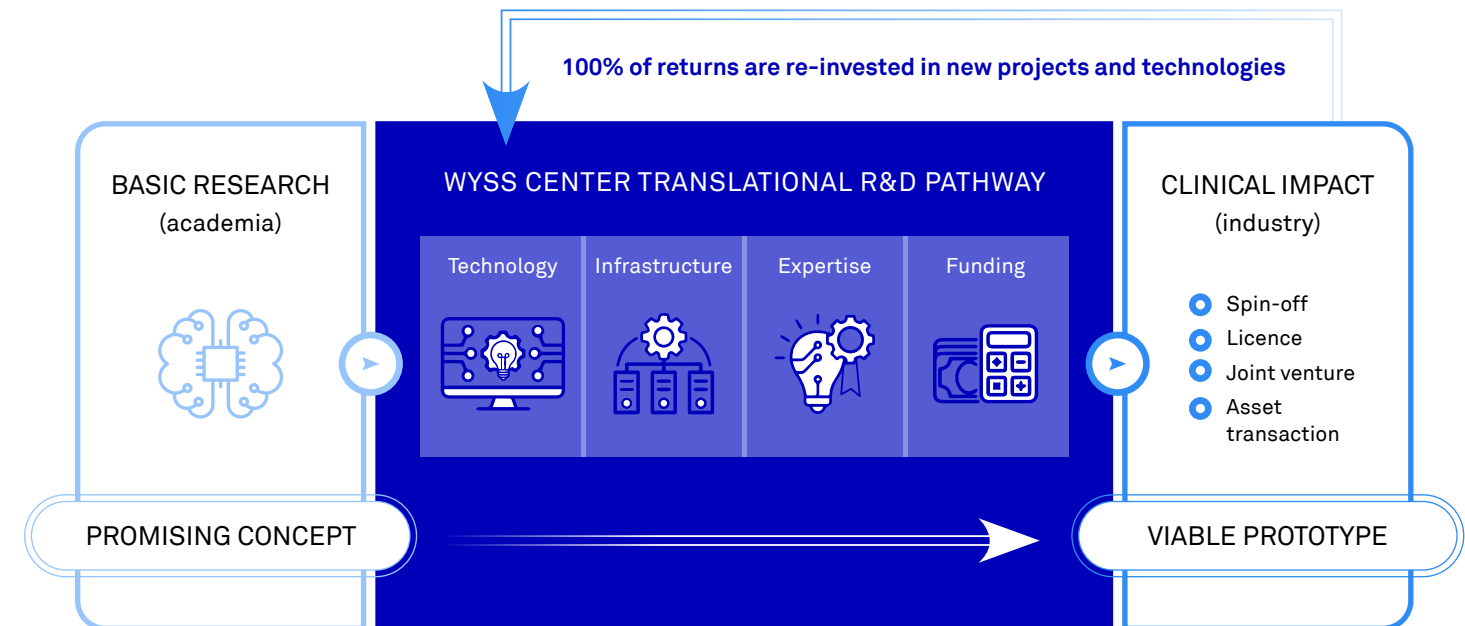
100% of returns are re-invested in new projects and technologies

BASIC RESEARCH
(academia)

WYSS CENTER TRANSLATIONAL R&D PATHWAY

| Technology | Infrastructure | Expertise | Funding |
|---|---|---|---|

CLINICAL IMPACT
(industry)

Spin-off
Licence
Joint venture
Asset transaction

PROMISING CONCEPT

VIABLE PROTOTYPE